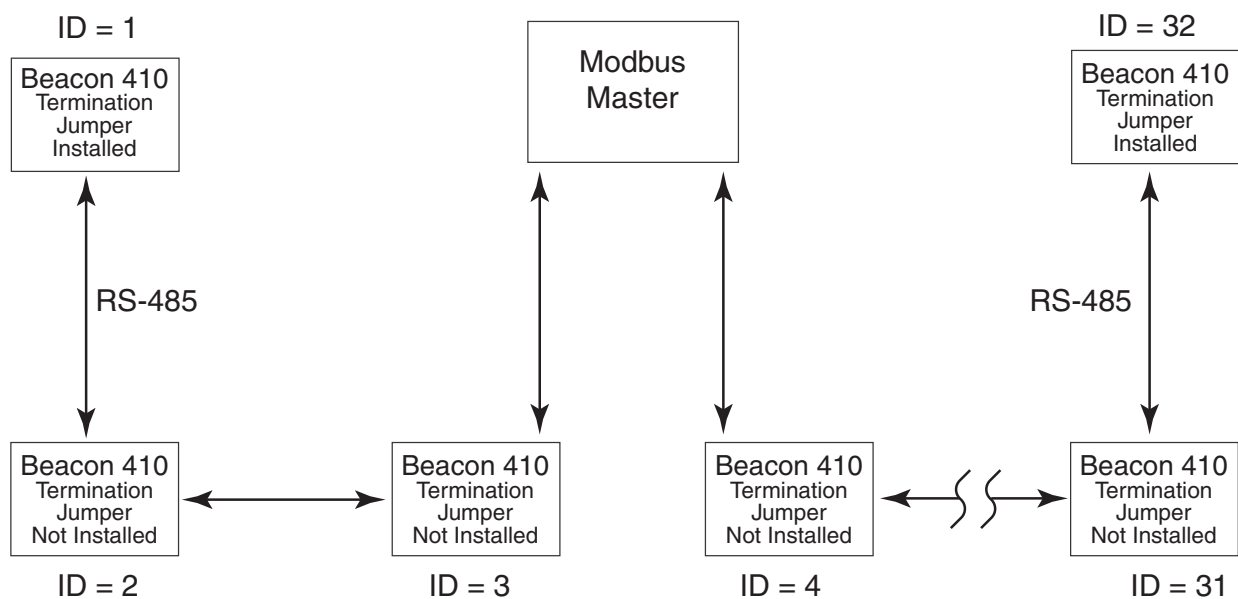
ID = 1

Beacon 410
Termination
Jumper
Installed

Modbus
Master

ID = 32

Beacon 410
Termination
Jumper
Installed

RS-485

RS-485

Beacon 410
Termination
Jumper
Not Installed

ID = 2

Beacon 410
Termination
Jumper
Not Installed

ID = 3

Beacon 410
Termination
Jumper
Not Installed

ID = 4

Beacon 410
Termination
Jumper
Not Installed

ID = 31